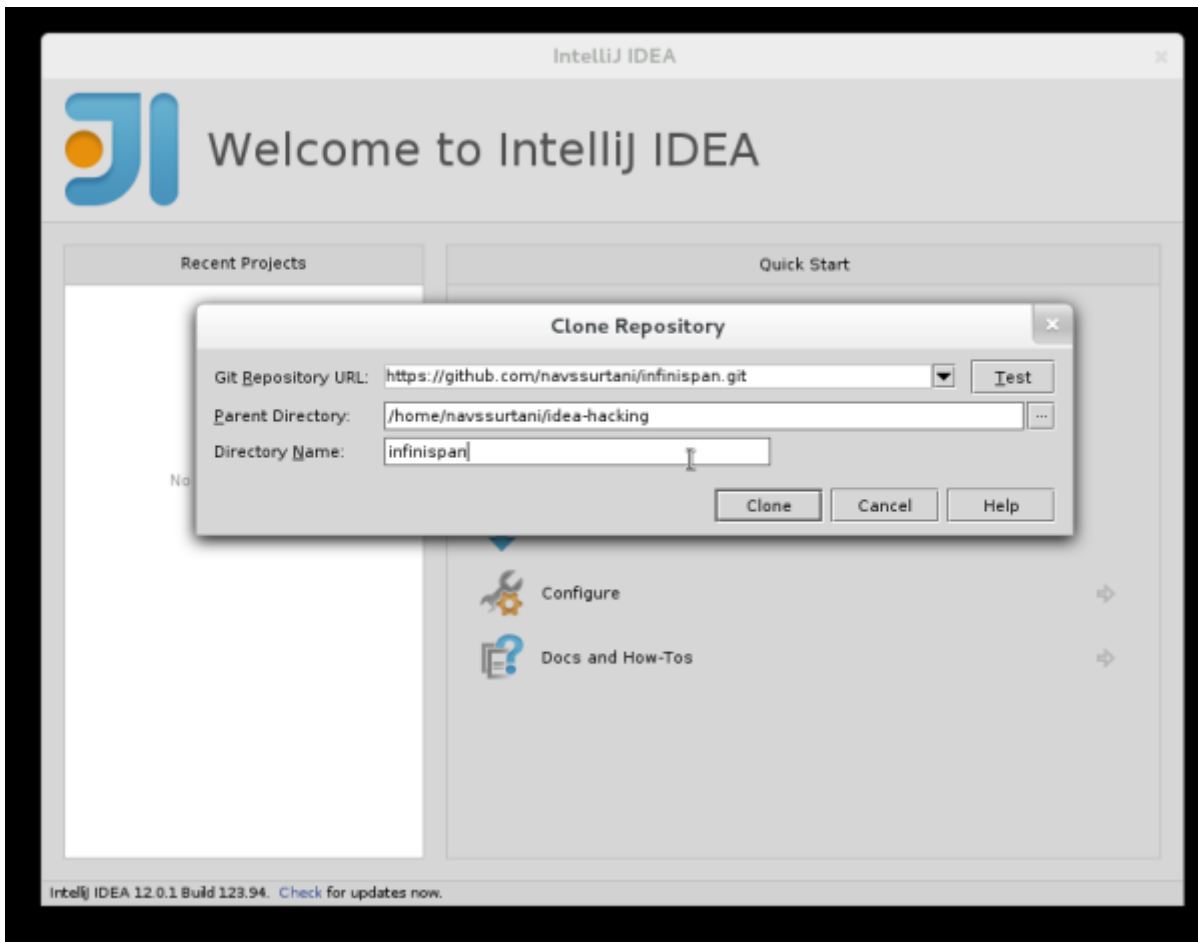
IntelliJ IDEA

Welcome to IntelliJ IDEA

Recent Projects

No

Quick Start

Clone Repository

Git Repository URL: https://github.com/navssurtani/infinispan.git

Test

Parent Directory: /home/navssurtani/idea-hacking

...

Directory Name: infinispan

Clone

Cancel

Help

Configure

Docs and How-Tos

IntelliJ IDEA 12.0.1 Build 123.94. Check for updates now.